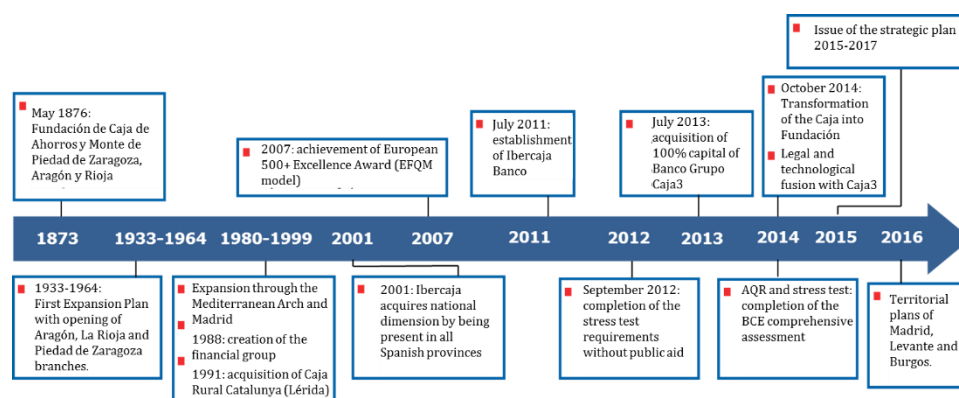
May 1876: Fundación de Caja de Ahorros y Monte de Piedad de Zaragoza, Aragón y Rioja

2007: achievement of European 500+ Excellence Award (EFQM model)

July 2011: establishment of Ibercaja Banco

July 2013: acquisition of 100% capital of Banco Grupo Caja3

October 2014: Transformation of the Caja into Fundación

Legal and technological fusion with Caja3

Issue of the strategic plan 2015-2017

1873

1933-1964

1980-1999

2001

2007

2011

2012

2013

2014

2015

2016

1933-1964: First Expansion Plan with opening of Aragón, La Rioja and Piedad de Zaragoza branches.

Expansion through the Mediterranean Arch and Madrid

1988: creation of the financial group

1991: acquisition of Caja Rural Catalunya (Lérida)

2001: Ibercaja acquires national dimension by being present in all Spanish provinces

September 2012: completion of the stress test requirements without public aid

AQR and stress test: completion of the BCE comprehensive assessment

Territorial plans of Madrid, Levante and Burgos.